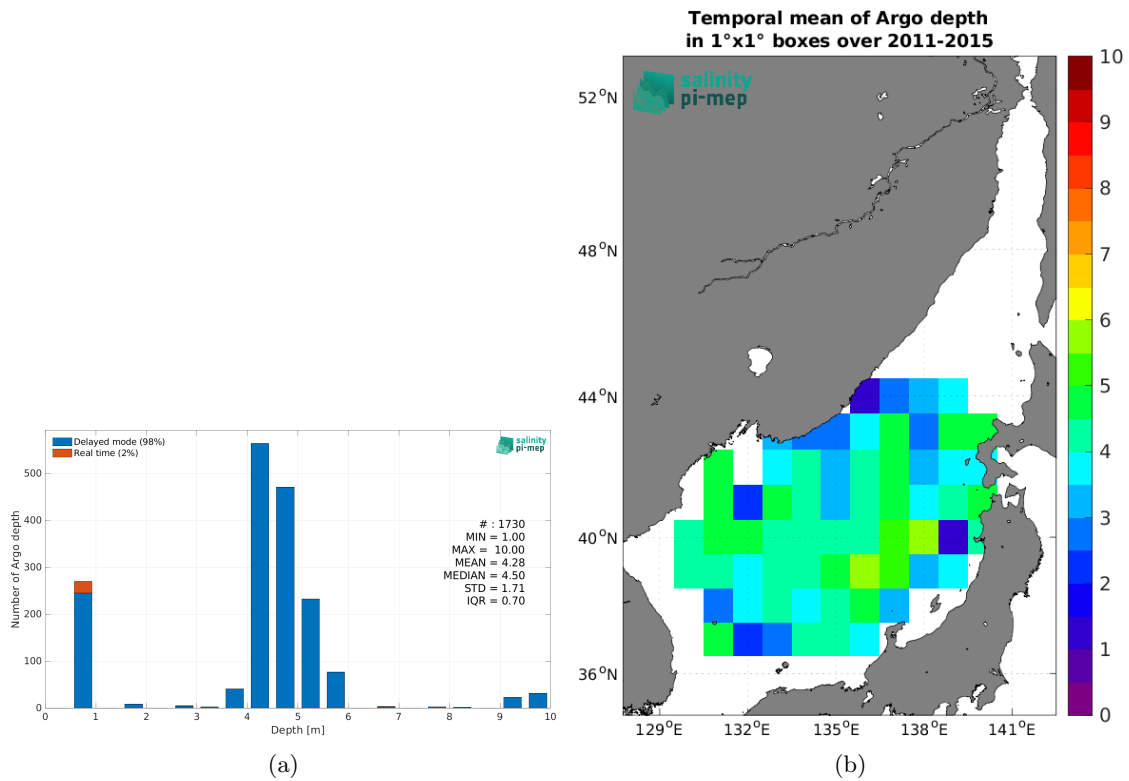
Delayed mode (98%)
Real time (2%)

salinity
pi-mep

Number of Argo depth

500
400
300
200
100
0

0 1 2 3 4 5 6 7 8 9 10
Depth [m]

# : 1730
MIN = 1.00
MAX = 10.00
MEAN = 4.28
MEDIAN = 4.50
STD = 1.71
IQR = 0.70

(a)

Temporal mean of Argo depth
in 1°x1° boxes over 2011-2015

salinity
pi-mep

$52^{o}$N
$48^{o}$N
$44^{o}$N
$40^{o}$N
$36^{o}$N

$129^{o}$E $132^{o}$E $135^{o}$E $138^{o}$E $141^{o}$E

10
9
8
7
6
5
4
3
2
1
0

(b)